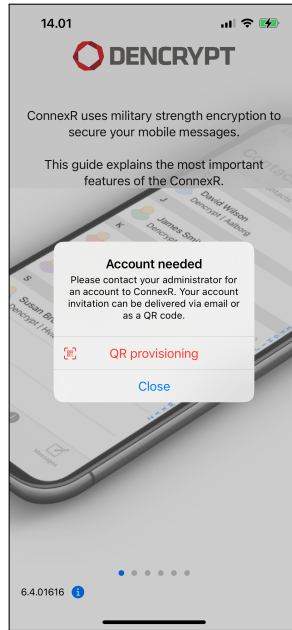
14.01

DENCRYPT

ConnexR uses military strength encryption to secure your mobile messages.

This guide explains the most important features of the ConnexR.

David Wilson
Dencrypt | Aalborg

James Smi

Susan Br
Dencrypt | Ho

Account needed
Please contact your administrator for an account to ConnexR. Your account invitation can be delivered via email or as a QR code.

QR provisioning

Close

6.4.01616